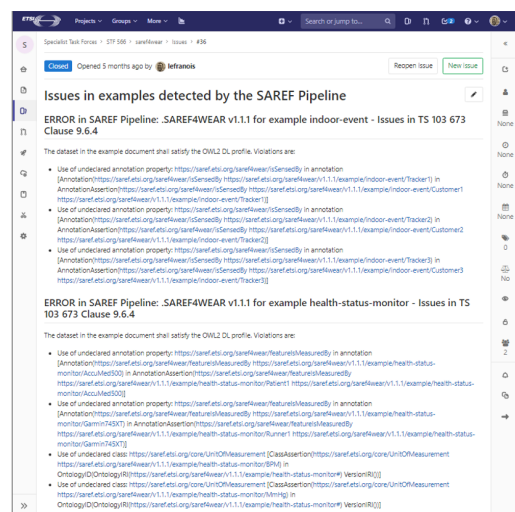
ETSI Projects ⌄ Groups ⌄ More ⌄ Search or jump to...

S

Specialist Task Forces > STF 566 > saref4wear > Issues > #36

Closed Opened 5 months ago by lefranois

Reopen issue New issue

Issues in examples detected by the SAREF Pipeline

ERROR in SAREF Pipeline: .SAREF4WEAR v1.1.1 for example indoor-event - Issues in TS 103 673 Clause 9.6.4

The dataset in the example document shall satisfy the OWL2 DL profile. Violations are:

- Use of undeclared annotation property: https://saref.etsi.org/saref4wear/isSensedBy in annotation [Annotation(https://saref.etsi.org/saref4wear/isSensedBy https://saref.etsi.org/saref4wear/v1.1.1/example/indoor-event/Tracker1) in AnnotationAssertion(https://saref.etsi.org/saref4wear/isSensedBy https://saref.etsi.org/saref4wear/v1.1.1/example/indoor-event/Customer1 https://saref.etsi.org/saref4wear/v1.1.1/example/indoor-event/Tracker1)]
- Use of undeclared annotation property: https://saref.etsi.org/saref4wear/isSensedBy in annotation [Annotation(https://saref.etsi.org/saref4wear/isSensedBy https://saref.etsi.org/saref4wear/v1.1.1/example/indoor-event/Tracker2) in AnnotationAssertion(https://saref.etsi.org/saref4wear/isSensedBy https://saref.etsi.org/saref4wear/v1.1.1/example/indoor-event/Customer2 https://saref.etsi.org/saref4wear/v1.1.1/example/indoor-event/Tracker2)]
- Use of undeclared annotation property: https://saref.etsi.org/saref4wear/isSensedBy in annotation [Annotation(https://saref.etsi.org/saref4wear/isSensedBy https://saref.etsi.org/saref4wear/v1.1.1/example/indoor-event/Tracker3) in AnnotationAssertion(https://saref.etsi.org/saref4wear/isSensedBy https://saref.etsi.org/saref4wear/v1.1.1/example/indoor-event/Customer3 https://saref.etsi.org/saref4wear/v1.1.1/example/indoor-event/Tracker3)]

ERROR in SAREF Pipeline: .SAREF4WEAR v1.1.1 for example health-status-monitor - Issues in TS 103 673 Clause 9.6.4

The dataset in the example document shall satisfy the OWL2 DL profile. Violations are:

- Use of undeclared annotation property: https://saref.etsi.org/saref4wear/featureIsMeasuredBy in annotation [Annotation(https://saref.etsi.org/saref4wear/featureIsMeasuredBy https://saref.etsi.org/saref4wear/v1.1.1/example/health-status-monitor/AccuMed300) in AnnotationAssertion(https://saref.etsi.org/saref4wear/featureIsMeasuredBy https://saref.etsi.org/saref4wear/v1.1.1/example/health-status-monitor/Patient1 https://saref.etsi.org/saref4wear/v1.1.1/example/health-status-monitor/AccuMed300)]
- Use of undeclared annotation property: https://saref.etsi.org/saref4wear/featureIsMeasuredBy in annotation [Annotation(https://saref.etsi.org/saref4wear/featureIsMeasuredBy https://saref.etsi.org/saref4wear/v1.1.1/example/health-status-monitor/Garmin745XT) in AnnotationAssertion(https://saref.etsi.org/saref4wear/featureIsMeasuredBy https://saref.etsi.org/saref4wear/v1.1.1/example/health-status-monitor/Runner1 https://saref.etsi.org/saref4wear/v1.1.1/example/health-status-monitor/Garmin745XT)]
- Use of undeclared class: https://saref.etsi.org/core/UnitOfMeasurement [ClassAssertion(https://saref.etsi.org/core/UnitOfMeasurement https://saref.etsi.org/saref4wear/v1.1.1/example/health-status-monitor/BPM) in OntologyID(OntologyIRI(https://saref.etsi.org/saref4wear/v1.1.1/example/health-status-monitor#) VersionIRI(<null>))]
- Use of undeclared class: https://saref.etsi.org/core/UnitOfMeasurement [ClassAssertion(https://saref.etsi.org/core/UnitOfMeasurement https://saref.etsi.org/saref4wear/v1.1.1/example/health-status-monitor/MmHg) in OntologyID(OntologyIRI(https://saref.etsi.org/saref4wear/v1.1.1/example/health-status-monitor#) VersionIRI(<null>))]

None
None
None
0
No
2